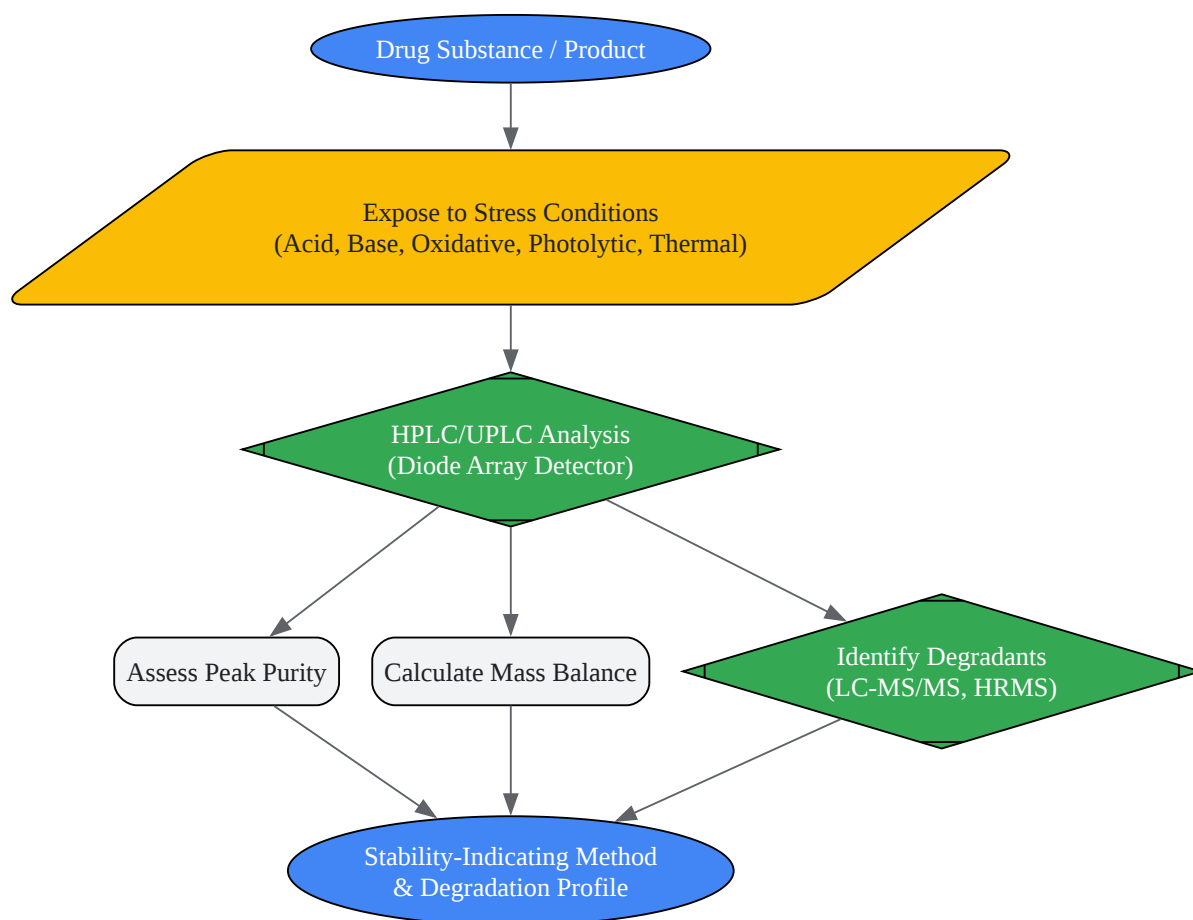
Drug Substance / Product

Expose to Stress Conditions
(Acid, Base, Oxidative, Photolytic, Thermal)

HPLC/UPLC Analysis
(Diode Array Detector)

Assess Peak Purity

Calculate Mass Balance

Identify Degradants
(LC-MS/MS, HRMS)

Stability-Indicating Method
& Degradation Profile